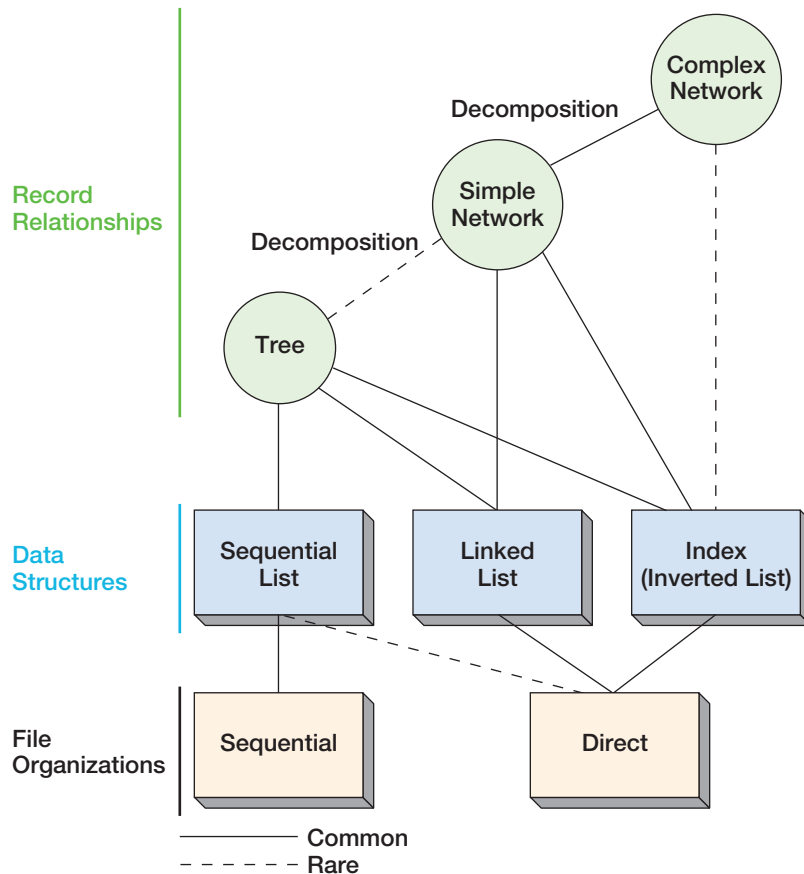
Complex Network

Decomposition

Record Relationships

Simple Network

Decomposition

Tree

Data Structures

Sequential List

Linked List

Index (Inverted List)

File Organizations

Sequential

Direct

Common

Rare